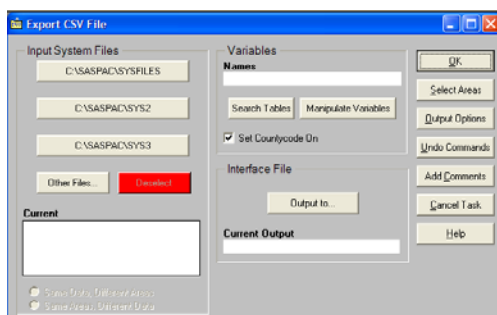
Export CSV File

Input System Files

C:\SASPAC\SYSFILES

C:\SASPAC\SYS2

C:\SASPAC\SYS3

Other Files...

Deselect

Current

Same Data, Different Areas

Same Areas, Different Data

Variables

Names

Search Tables

Manipulate Variables

Set Countycode On

Interface File

Output to...

Current Output

OK

Select Areas

Output Options

Undo Commands

Add Comments

Cancel Task

Help